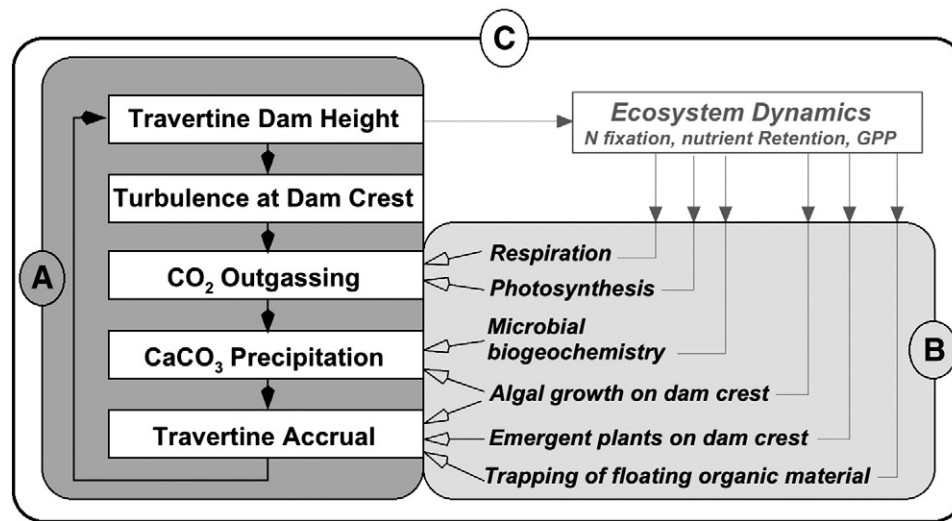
C

Travertine Dam Height

Turbulence at Dam Crest

$CO_2$ Outgassing

$CaCO_3$ Precipitation

Travertine Accrual

A

Ecosystem Dynamics
N fixation, nutrient Retention, GPP

Respiration

Photosynthesis

Microbial biogeochemistry

Algal growth on dam crest

Emergent plants on dam crest

Trapping of floating organic material

B